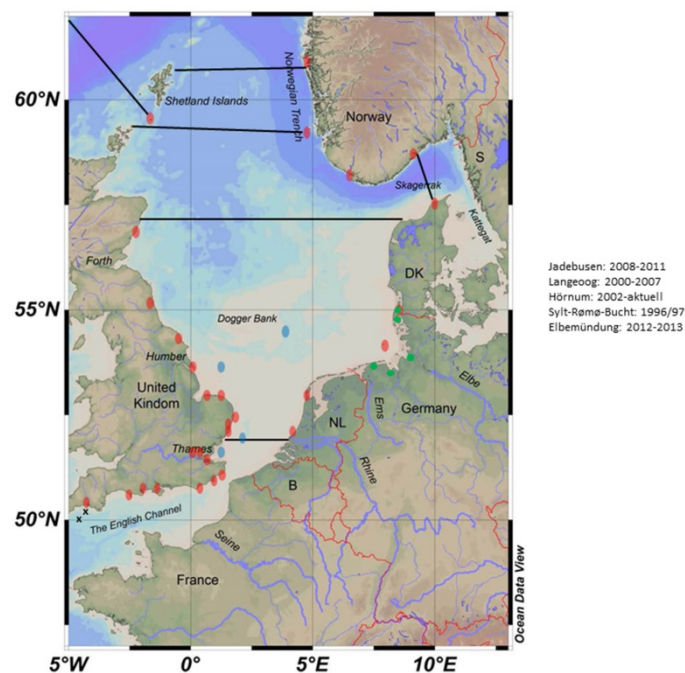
60°N
Shetland Islands
Norwegian Trench
Norway
Skagerrak
S
Kattegat
Forth
DK
55°N
Dogger Bank
Humber
United Kindom
Ems
Elbe
Germany
NL
Thames
Rhine
B
50°N
The English Channel
Seine
France
Ocean Data View
5°W
0°
5°E
10°E

Jadebusen: 2008-2011
Langeoog: 2000-2007
Hörnum: 2002-aktuell
Sylt-Rømø-Bucht: 1996/97
Elbemündung: 2012-2013